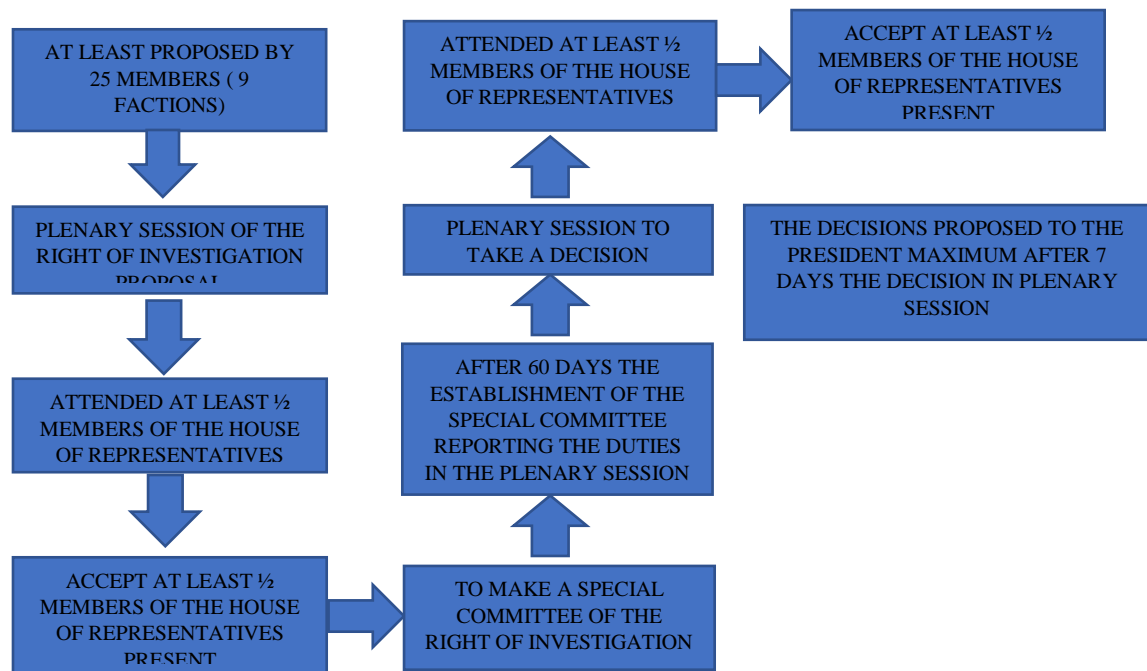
AT LEAST PROPOSED BY 25 MEMBERS ( 9 FACTIONS)

PLENARY SESSION OF THE RIGHT OF INVESTIGATION PROPOSAL

ATTENDED AT LEAST ½ MEMBERS OF THE HOUSE OF REPRESENTATIVES

ACCEPT AT LEAST ½ MEMBERS OF THE HOUSE OF REPRESENTATIVES PRESENT

TO MAKE A SPECIAL COMMITTEE OF THE RIGHT OF INVESTIGATION

AFTER 60 DAYS THE ESTABLISHMENT OF THE SPECIAL COMMITTEE REPORTING THE DUTIES IN THE PLENARY SESSION

PLENARY SESSION TO TAKE A DECISION

ATTENDED AT LEAST ½ MEMBERS OF THE HOUSE OF REPRESENTATIVES

ACCEPT AT LEAST ½ MEMBERS OF THE HOUSE OF REPRESENTATIVES PRESENT

THE DECISIONS PROPOSED TO THE PRESIDENT MAXIMUM AFTER 7 DAYS THE DECISION IN PLENARY SESSION